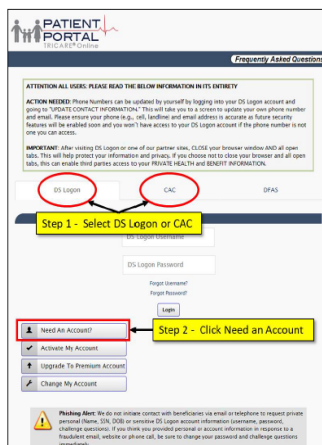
PATIENT PORTAL
TRICARE Online

Frequently Asked Questions

ATTENTION ALL USERS: PLEASE READ THE BELOW INFORMATION IN ITS ENTIRETY

ACTION NEEDED: Phone Numbers can be updated by yourself by logging into your DS Logon account and going to "UPDATE CONTACT INFORMATION." This will take you to a screen to update your own phone number and email. Please ensure your phone (e.g., cell, landline) and email address is accurate as future security features will be enabled soon and you won't have access to your DS Logon account if the phone number is not one you can access.

IMPORTANT: After visiting DS Logon or one of our partner sites, CLOSE your browser window AND all open tabs. This will help protect your information and privacy. If you choose not to close your browser and all open tabs, this can enable third parties access to your PRIVATE HEALTH and BENEFIT INFORMATION.

DS Logon

CAC

DFAS

Step 1 - Select DS Logon or CAC

DS Logon Username

DS Logon Password

Forgot Username?
Forgot Password?

Login

Need An Account?

Activate My Account

Upgrade To Premium Account

Change My Account

Step 2 - Click Need an Account

Phishing Alert: We do not initiate contact with beneficiaries via email or telephone to request private personal (Name, SSN, DOB) or sensitive DS Logon account information (username, password, challenge questions). If you think you provided personal or account information in response to a fraudulent email, website or phone call, be sure to change your password and challenge questions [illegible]